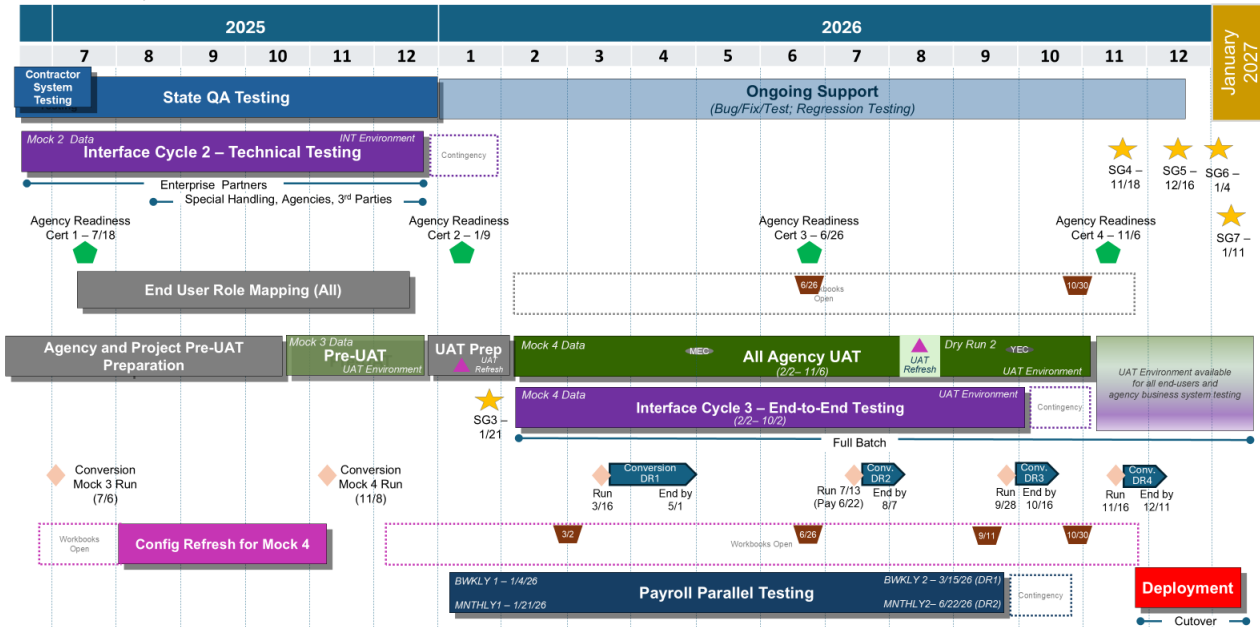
| 2025 | | | | | | 2026 | | | | | | | | | | | | January 2027 |
|---|---|---|---|---|---|---|---|---|---|---|---|---|---|---|---|---|---|---|
| 7 | 8 | 9 | 10 | 11 | 12 | 1 | 2 | 3 | 4 | 5 | 6 | 7 | 8 | 9 | 10 | 11 | 12 | |

Contractor System Testing

State QA Testing

Ongoing Support
(Bug/Fix/Test; Regression Testing)

Mock 2 Data
INT Environment
Interface Cycle 2 – Technical Testing

Contingency

Enterprise Partners

Special Handling, Agencies, 3rd Parties

SG4 – 11/18

SG5 – 12/16

SG6 – 1/4

SG7 – 1/11

Agency Readiness Cert 1 – 7/18

Agency Readiness Cert 2 – 1/9

Agency Readiness Cert 3 – 6/26

Agency Readiness Cert 4 – 11/6

End User Role Mapping (All)

6/26
Books Open
10/30

Agency and Project Pre-UAT Preparation

Mock 3 Data
Pre-UAT
UAT Environment

UAT Prep
UAT Refresh

Mock 4 Data
MEC
All Agency UAT
(2/2– 11/6)

UAT Refresh

Dry Run 2
YEC
UAT Environment

UAT Environment available for all end-users and agency business system testing

SG3 – 1/21

Mock 4 Data
UAT Environment
Interface Cycle 3 – End-to-End Testing
(2/2– 10/2)

Contingency

Full Batch

Conversion Mock 3 Run (7/6)

Conversion Mock 4 Run (11/8)

Conversion DR1
Run 3/16
End by 5/1

Conv. DR2
Run 7/13 (Pay 6/22)
End by 8/7

Conv. DR3
Run 9/28
End by 10/16

Conv. DR4
Run 11/16
End by 12/11

Workbooks Open

Config Refresh for Mock 4

3/2
6/26
Workbooks Open
9/11
10/30

BWKLY 1 – 1/4/26
MNTHLY1 – 1/21/26
Payroll Parallel Testing
BWKLY 2 – 3/15/26 (DR1)
MNTHLY2– 6/22/26 (DR2)

Contingency

Deployment

Cutover